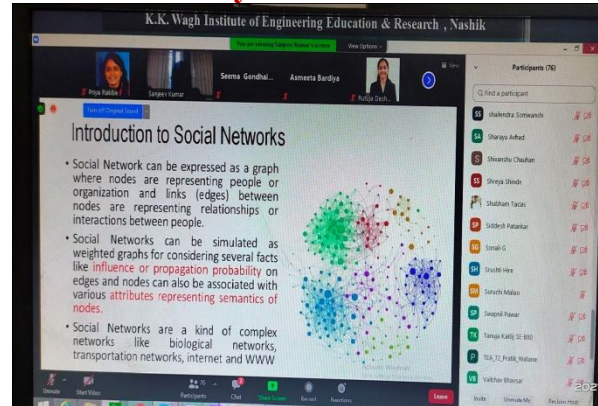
K.K. Wagh Institute of Engineering Education & Research , Nashik

You are viewing Sanjeev Kumar's screen View Options

Priya Rakibe Sanjeev Kumar Seema Gondhal... Asmeeta Bardiya Rutuja Desh...

View

Participants (76)

Find a participant

SS Shailendra Somwanshi
SA Sharayu Avhad
Shivanshu Chauhan
SS Shreya Shinde
Shubham Tarate
SP Siddesh Patankar
SG Sonali G
SH Srushti Hire
SM Suruchi Malani
SP Swapnil Pawar
TK Tanuja Kakde SE-B80
P TEA_72_Pratik_Watane
VB Vaibhav Bhorsar

Turn off Original Sound

Introduction to Social Networks

• Social Network can be expressed as a graph where nodes are representing people or organization and links (edges) between nodes are representing relationships or interactions between people.

• Social Networks can be simulated as weighted graphs for considering several facts like influence or propagation probability on edges and nodes can also be associated with various attributes representing semantics of nodes.

• Social Networks are a kind of complex networks like biological networks, transportation networks, internet and WWW

Unmute Start Video Participants 76 Chat Share Screen Record Reactions Leave

Invite Unmute Me Reclaim Host

202